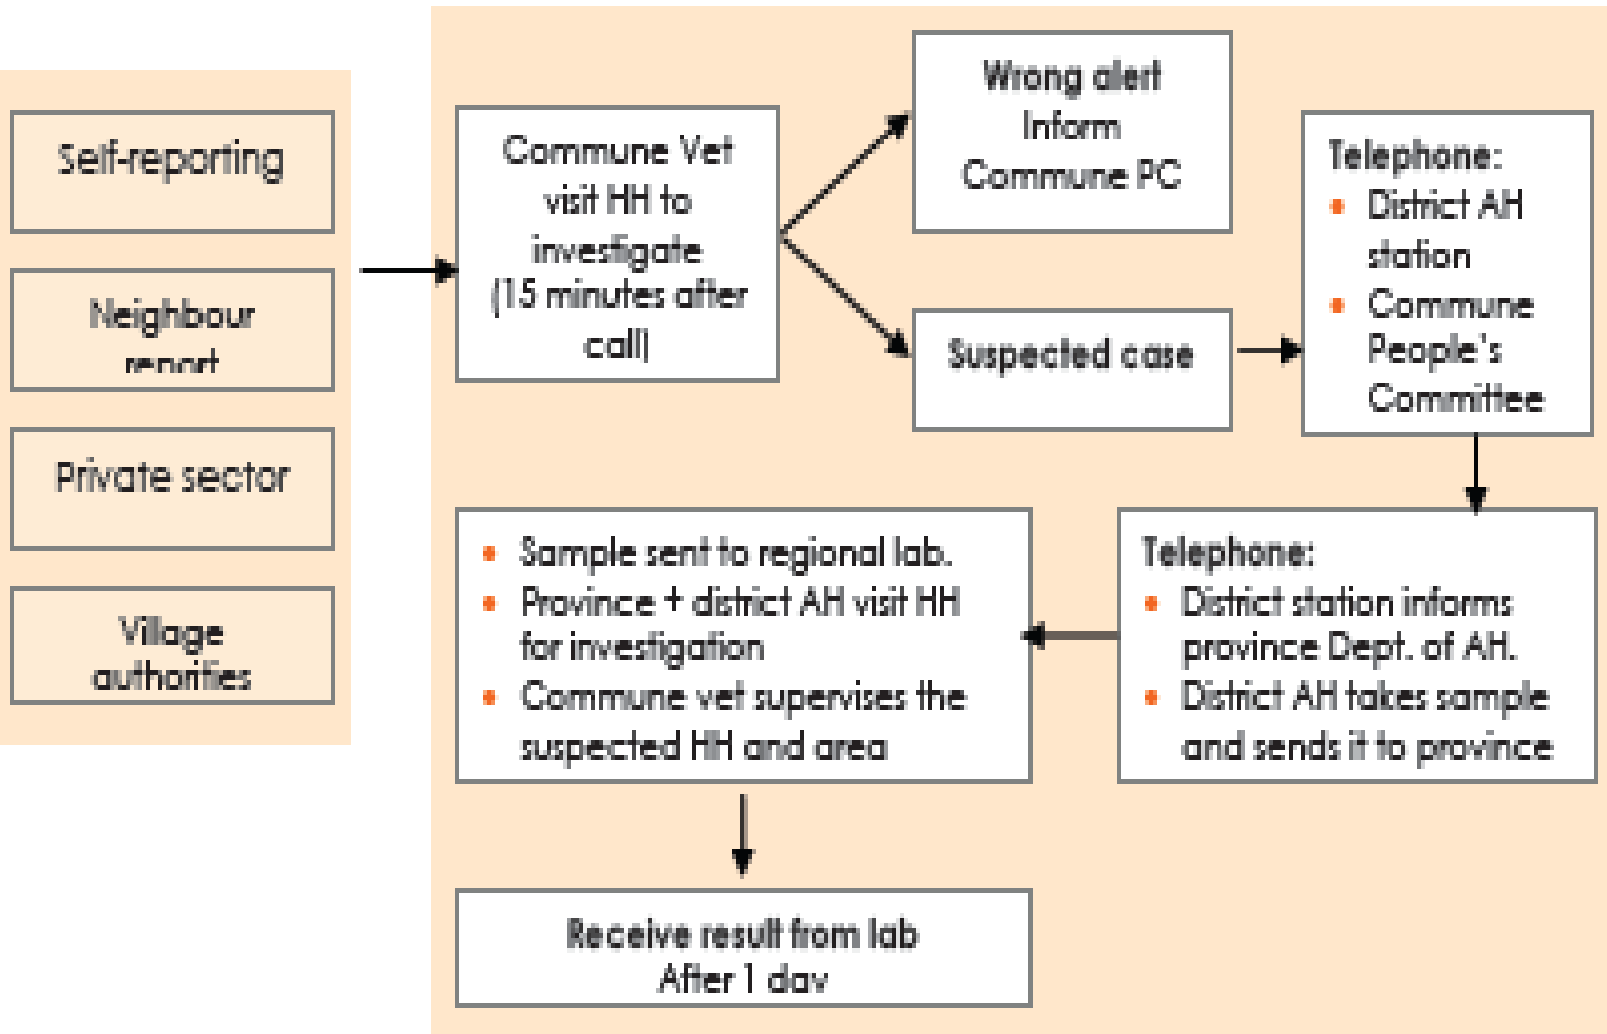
Self-reporting

Neighbour report

Private sector

Village authorities

Commune Vet visit HH to investigate (15 minutes after call)

Wrong alert Inform Commune PC

Suspected case

Telephone:
- District AH station
- Commune People's Committee

Telephone:
- District station informs province Dept. of AH.
- District AH takes sample and sends it to province

- Sample sent to regional lab.
- Province + district AH visit HH for investigation
- Commune vet supervises the suspected HH and area

Receive result from lab After 1 day